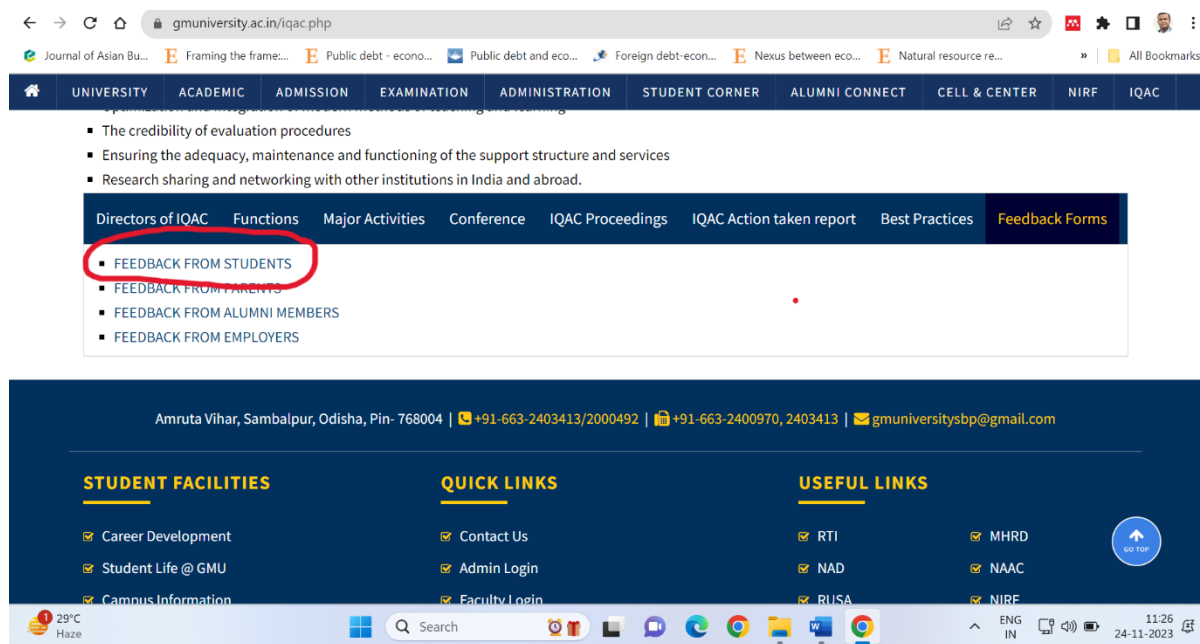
gmuniversity.ac.in/iqac.php

Journal of Asian Bu... Framing the frame:... Public debt - econo... Public debt and eco... Foreign debt-econ... Nexus between eco... Natural resource re... » All Bookmarks

UNIVERSITY ACADEMIC ADMISSION EXAMINATION ADMINISTRATION STUDENT CORNER ALUMNI CONNECT CELL & CENTER NIRF IQAC

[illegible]

- The credibility of evaluation procedures
- Ensuring the adequacy, maintenance and functioning of the support structure and services
- Research sharing and networking with other institutions in India and abroad.

Directors of IQAC Functions Major Activities Conference IQAC Proceedings IQAC Action taken report Best Practices Feedback Forms

- FEEDBACK FROM STUDENTS
- FEEDBACK FROM PARENTS
- FEEDBACK FROM ALUMNI MEMBERS
- FEEDBACK FROM EMPLOYERS

Amruta Vihar, Sambalpur, Odisha, Pin- 768004 | +91-663-2403413/2000492 | +91-663-2400970, 2403413 | gmuniversitysbp@gmail.com

STUDENT FACILITIES
Career Development
Student Life @ GMU
Campus Information

QUICK LINKS
Contact Us
Admin Login
Faculty Login

USEFUL LINKS
RTI
NAD
RUSA
MHRD
NAAC
NIRF

GO TOP

1 29°C Haze Search ENG IN 11:26 24-11-2023